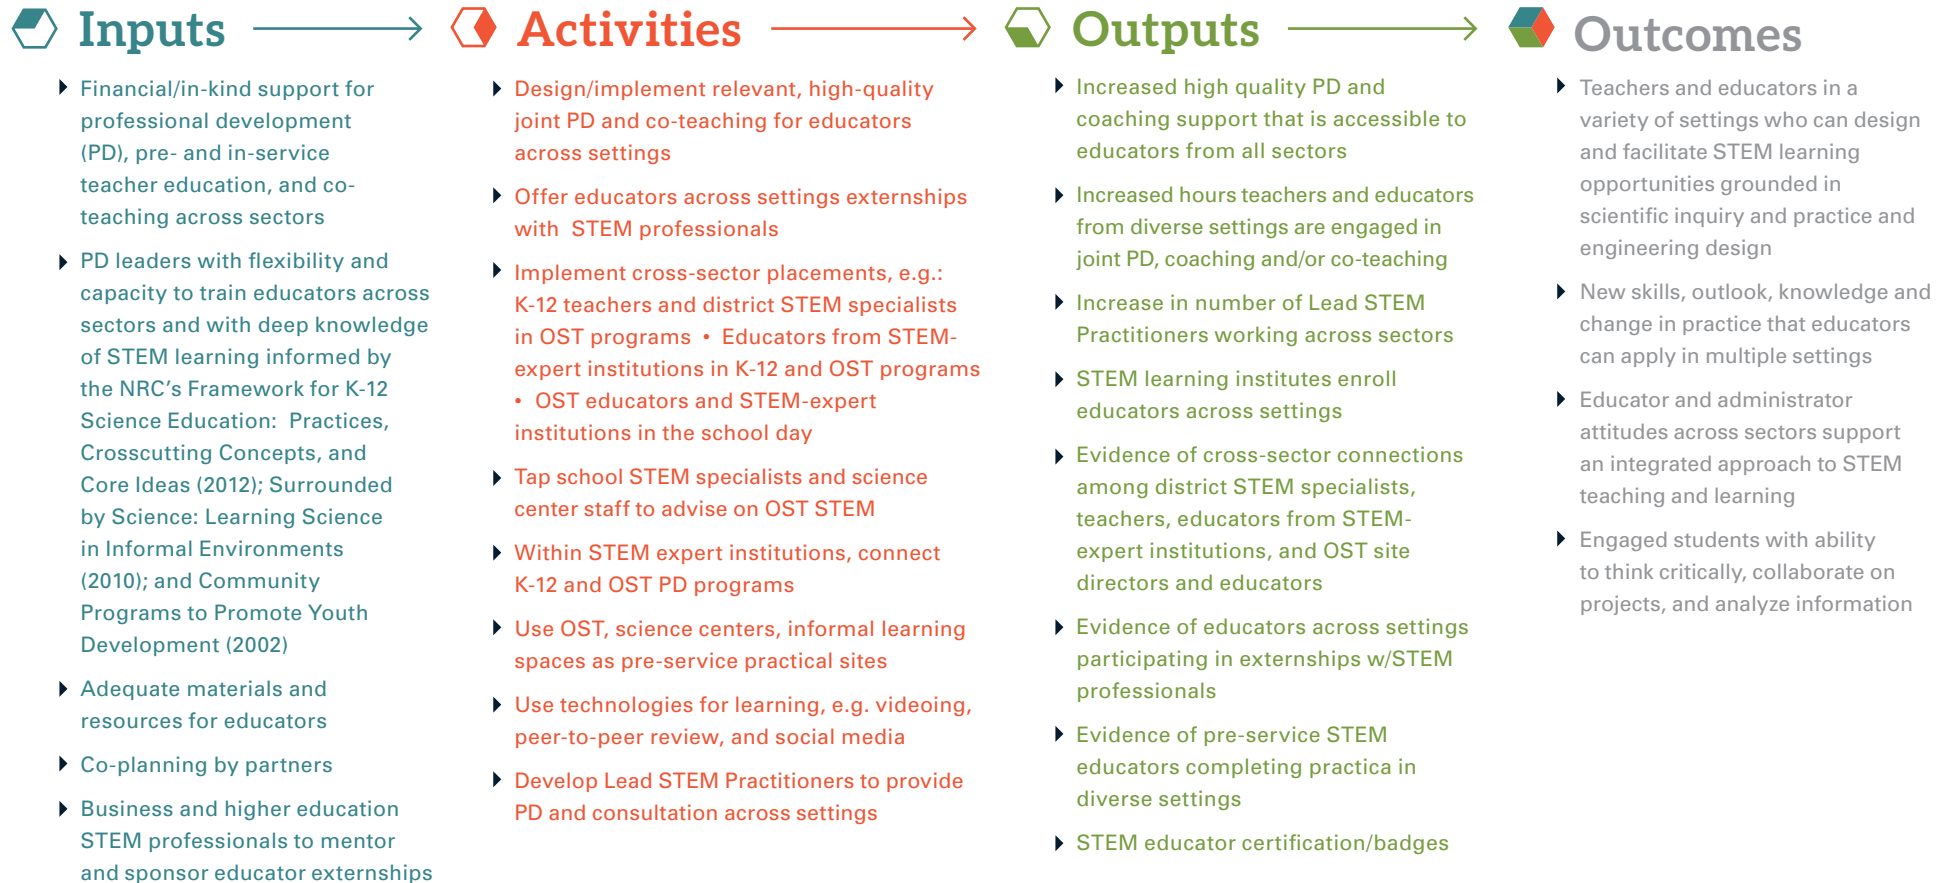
Inputs

Financial/in-kind support for professional development (PD), pre- and in-service teacher education, and co-teaching across sectors

PD leaders with flexibility and capacity to train educators across sectors and with deep knowledge of STEM learning informed by the NRC's Framework for K-12 Science Education: Practices, Crosscutting Concepts, and Core Ideas (2012); Surrounded by Science: Learning Science in Informal Environments (2010); and Community Programs to Promote Youth Development (2002)

Adequate materials and resources for educators

Co-planning by partners

Business and higher education STEM professionals to mentor and sponsor educator externships

Activities

Design/implement relevant, high-quality joint PD and co-teaching for educators across settings

Offer educators across settings externships with STEM professionals

Implement cross-sector placements, e.g.: K-12 teachers and district STEM specialists in OST programs • Educators from STEM-expert institutions in K-12 and OST programs • OST educators and STEM-expert institutions in the school day

Tap school STEM specialists and science center staff to advise on OST STEM

Within STEM expert institutions, connect K-12 and OST PD programs

Use OST, science centers, informal learning spaces as pre-service practical sites

Use technologies for learning, e.g. videoing, peer-to-peer review, and social media

Develop Lead STEM Practitioners to provide PD and consultation across settings

Outputs

Increased high quality PD and coaching support that is accessible to educators from all sectors

Increased hours teachers and educators from diverse settings are engaged in joint PD, coaching and/or co-teaching

Increase in number of Lead STEM Practitioners working across sectors

STEM learning institutes enroll educators across settings

Evidence of cross-sector connections among district STEM specialists, teachers, educators from STEM-expert institutions, and OST site directors and educators

Evidence of educators across settings participating in externships w/STEM professionals

Evidence of pre-service STEM educators completing practica in diverse settings

STEM educator certification/badges

Outcomes

Teachers and educators in a variety of settings who can design and facilitate STEM learning opportunities grounded in scientific inquiry and practice and engineering design

New skills, outlook, knowledge and change in practice that educators can apply in multiple settings

Educator and administrator attitudes across sectors support an integrated approach to STEM teaching and learning

Engaged students with ability to think critically, collaborate on projects, and analyze information